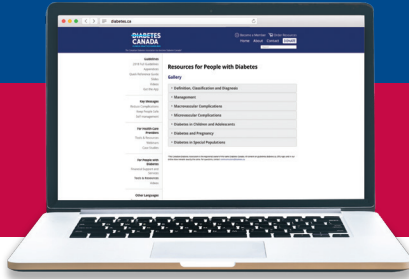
diabetes.ca

DIABETES CANADA

Become a Member Order Resources
Home About Contact Donate

Guidelines
Full Guidelines
Appendices
Quick Reference Guide
Slides
Videos
Get the App

Key Messages
Reduce Complications
Keep People Safe
Self-management

For Health Care Providers
Tools & Resources
Webinars
Case Studies

For People with Diabetes
Financial Support and Services
Tools & Resources
Videos

Other Languages

Resources for People with Diabetes

Gallery

Definition, Classification and Diagnosis
Management
Macrovascular Complications
Microvascular Complications
Diabetes in Children and Adolescents
Diabetes and Pregnancy
Diabetes in Special Populations

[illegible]